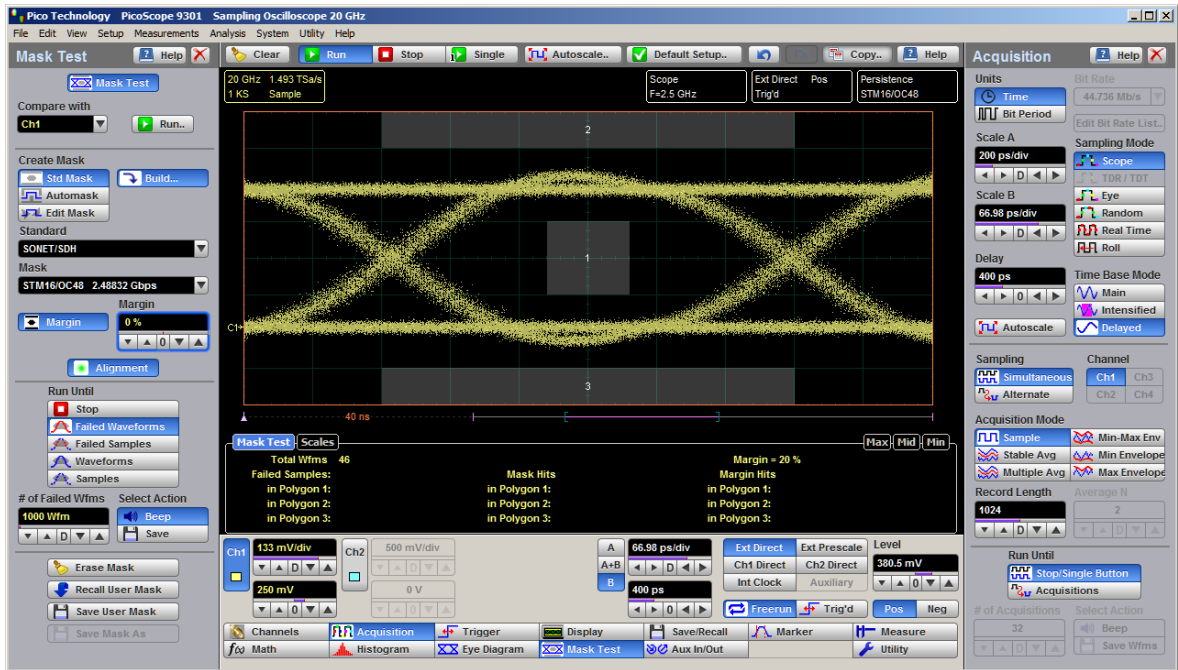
Pico Technology PicoScope 9301 Sampling Oscilloscope 20 GHz

File Edit View Setup Measurements Analysis System Utility Help

Mask Test Help

Mask Test

Compare with

Ch1 Run..

Create Mask

Std Mask Build...

Automask

Edit Mask

Standard

SONET/SDH

Mask

STM16/OC48 2.48832 Gbps

Margin

Margin 0 %

0

Alignment

Run Until

Stop

Failed Waveforms

Failed Samples

Waveforms

Samples

# of Failed Wfms Select Action

1000 Wfm Beep

D Save

Erase Mask

Recall User Mask

Save User Mask

Save Mask As

Clear Run Stop Single Autoscale.. Default Setup.. Copy.. Help

20 GHz 1.493 TSa/s
1 KS Sample

Scope
F=2.5 GHz

Ext Direct Pos
Trig'd

Persistence
STM16/OC48

2

1

3

C1

40 ns

Mask Test Scales Max Mid Min

Total Wfms 46

Failed Samples:
in Polygon 1:
in Polygon 2:
in Polygon 3:

Mask Hits
in Polygon 1:
in Polygon 2:
in Polygon 3:

Margin = 20 %
Margin Hits
in Polygon 1:
in Polygon 2:
in Polygon 3:

Ch1 133 mV/div D
250 mV 0

Ch2 500 mV/div D
0 V

A
A+B
B

66.98 ps/div D
400 ps 0

Ext Direct Ext Prescale
Ch1 Direct Ch2 Direct
Int Clock Auxiliary

Level
380.5 mV
0

Freerun Trig'd Pos Neg

Channels Acquisition Trigger Display Save/Recall Marker Measure
Math Histogram Eye Diagram Mask Test Aux In/Out Utility

Acquisition Help

Units
Time
Bit Period

Bit Rate
44.736 Mb/s

Edit Bit Rate List..

Scale A
200 ps/div
D

Sampling Mode
Scope
TDR / TDT
Eye
Random
Real Time
Roll

Scale B
66.98 ps/div
D

Delay
400 ps
0

Time Base Mode
Main
Intensified
Delayed

Autoscale

Sampling
Simultaneous
Alternate

Channel
Ch1 Ch3
Ch2 Ch4

Acquisition Mode
Sample Min-Max Env
Stable Avg Min Envelope
Multiple Avg Max Envelope

Record Length
1024
D

Average N
2

Run Until
Stop/Single Button
Acquisitions

# of Acquisitions
32
0

Select Action
Beep
Save Wfms